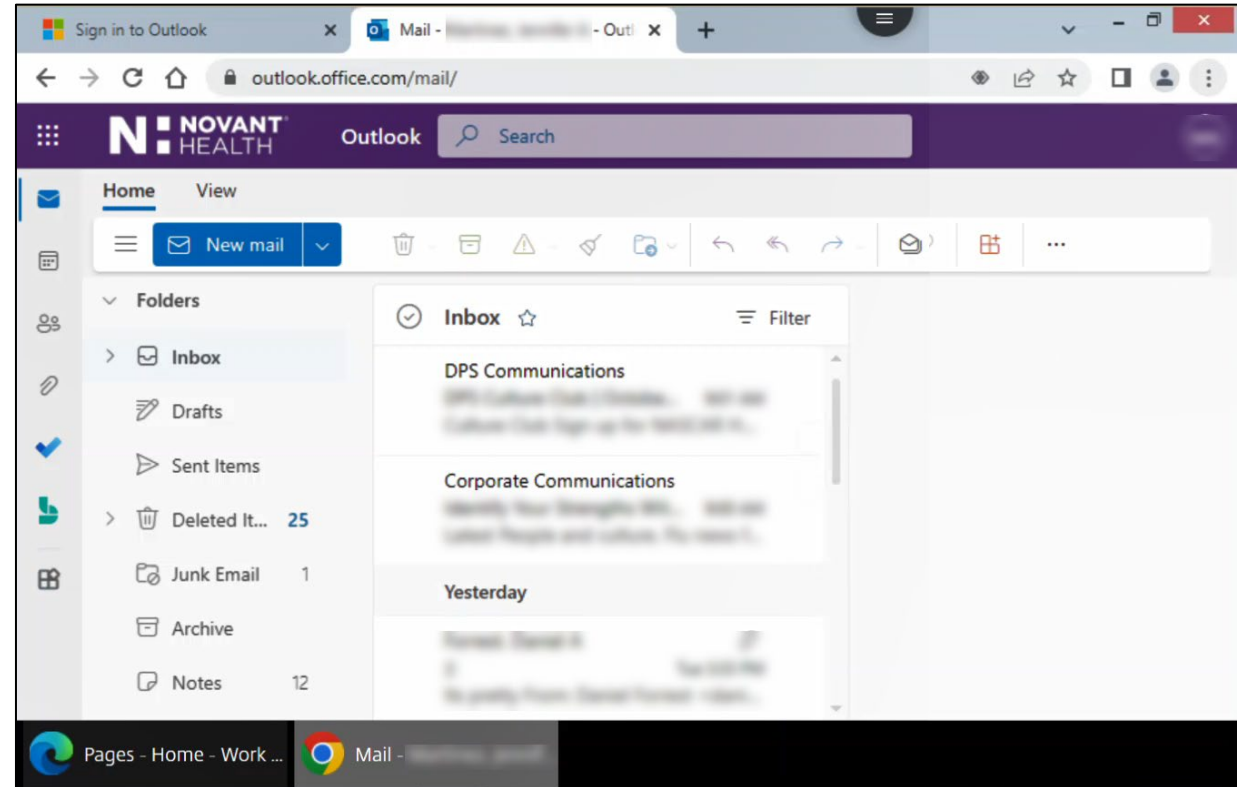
Sign in to Outlook
Mail - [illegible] - Outl

outlook.office.com/mail/

NOVANT HEALTH
Outlook
Search

Home
View

New mail

Folders
Inbox
Drafts
Sent Items
Deleted It... 25
Junk Email 1
Archive
Notes 12

Inbox
Filter

DPS Communications
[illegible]
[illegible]

Corporate Communications
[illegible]
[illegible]

Yesterday
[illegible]
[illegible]
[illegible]

Pages - Home - Work ...
Mail - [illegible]